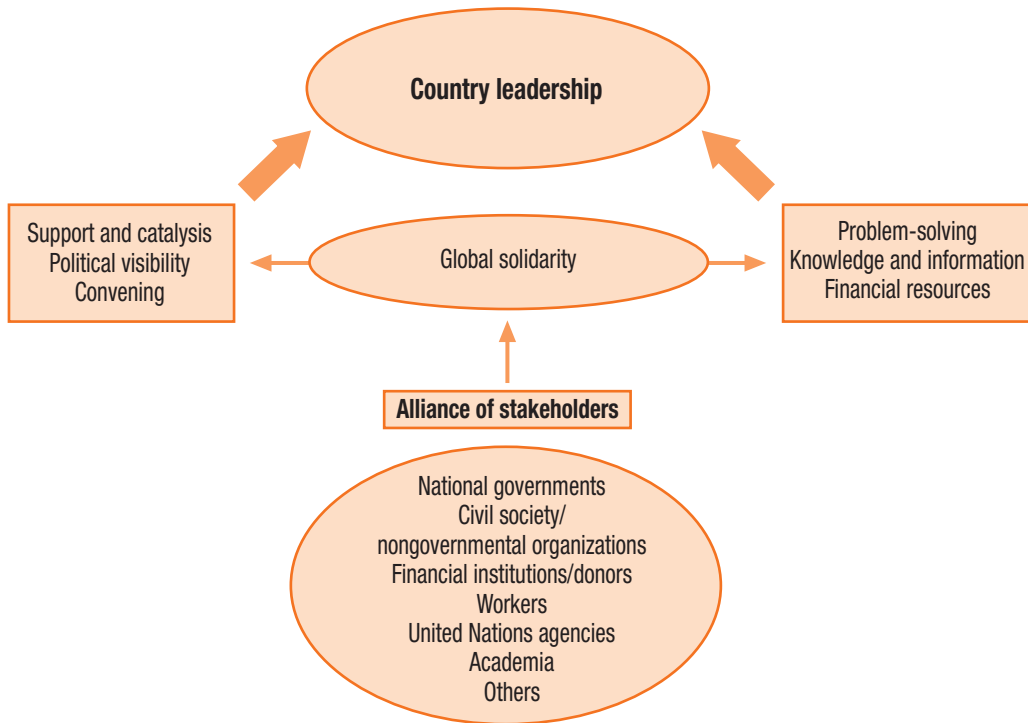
Country leadership

Support and catalysis
Political visibility
Convening

Global solidarity

Problem-solving
Knowledge and information
Financial resources

Alliance of stakeholders

National governments
Civil society/
nongovernmental organizations
Financial institutions/donors
Workers
United Nations agencies
Academia
Others